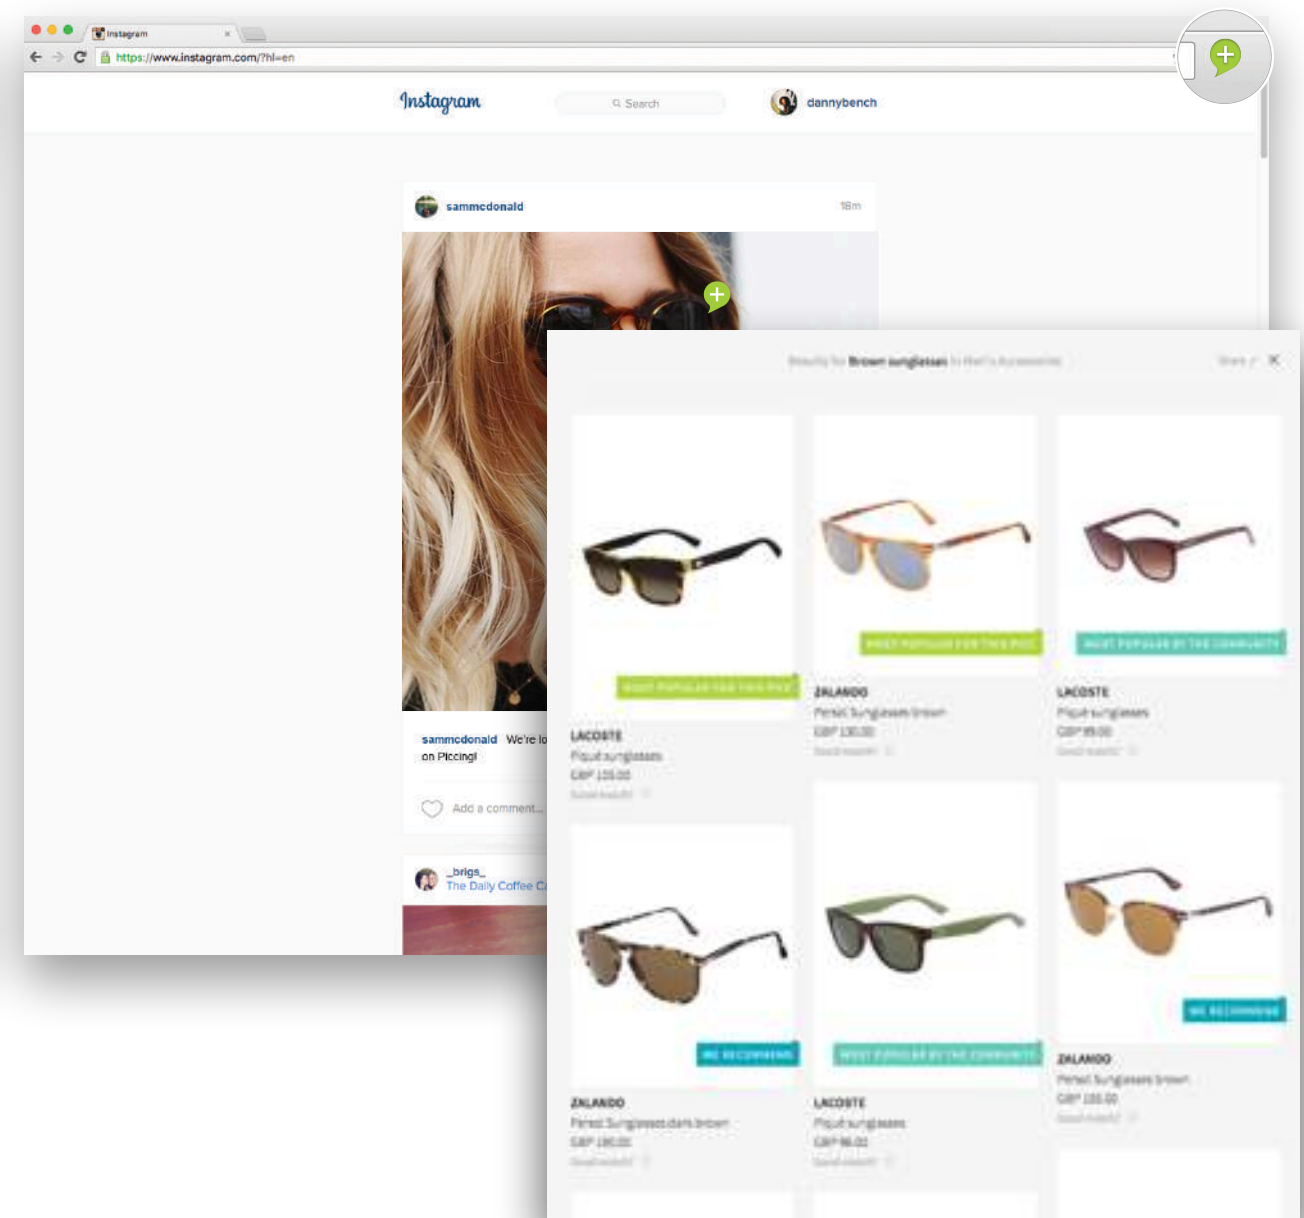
Instagram

https://www.instagram.com/?hl=en

Instagram

Search

dannybench

sammcdonald

18m

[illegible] Brown sunglasses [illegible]

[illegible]

MOST POPULAR FOR THIS PIC

LACOSTE

Piqué sunglasses

GBP 135.00

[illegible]

MOST POPULAR FOR THIS PIC

ZALANDO

Persol Sunglasses brown

GBP 130.00

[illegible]

MOST POPULAR BY THE COMMUNITY

LACOSTE

Piqué sunglasses

GBP 99.00

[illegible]

sammcdonald We're lo

on Piccing!

Add a comment...

_brigs_

The Daily Coffee C

WE RECOMMEND

ZALANDO

Persol Sunglasses dark brown

GBP 190.00

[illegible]

MOST POPULAR BY THE COMMUNITY

LACOSTE

Piqué sunglasses

GBP 96.00

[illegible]

WE RECOMMEND

ZALANDO

Persol Sunglasses brown

GBP 155.00

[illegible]